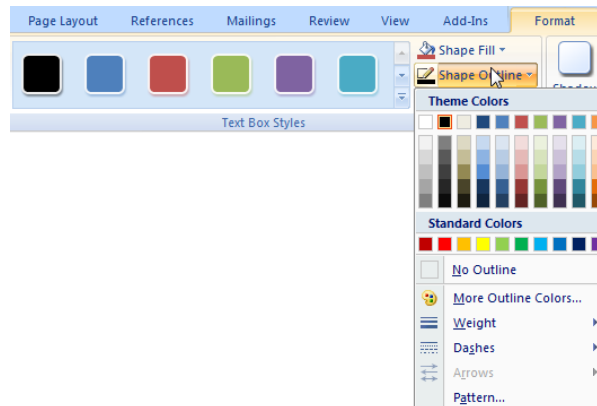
Page Layout References Mailings Review View Add-Ins Format

Shape Fill
Shape Outline

Text Box Styles

Theme Colors

Standard Colors

No Outline

More Outline Colors...

Weight

Dashes

Arrows

Pattern...